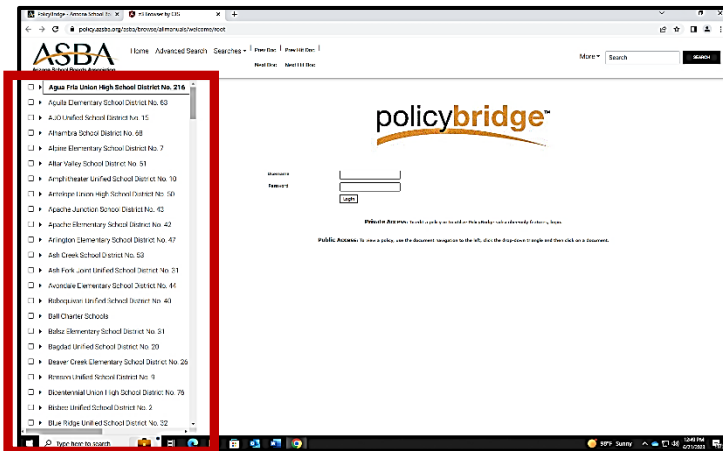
PolicyBridge - Arizona School Bo | Ed License by CIS | +

policy.asba.org/asba/browse/allmanuals/welcome/root

ASBA
Arizona School Boards Association

Home Advanced Search Searches ▾ Prev Doc Prev Hit Doc
Next Doc Next Hit Doc

More ▾ Search SEARCH

Agua Fria Union High School District No. 216
Aguila Elementary School District No. 63
AJO Unified School District No. 15
Alhambra School District No. 68
Alpine Elementary School District No. 7
Altar Valley School District No. 51
Amphitheater Unified School District No. 10
Antelope Union High School District No. 50
Apache Junction School District No. 43
Apache Elementary School District No. 42
Arlington Elementary School District No. 47
Ash Creek School District No. 53
Ash Fork Joint Unified School District No. 31
Avondale Elementary School District No. 44
Riverquivari Unified School District No. 40
Ball Charter Schools
Bolsz Elementary School District No. 31
Bagdad Unified School District No. 20
Beaver Creek Elementary School District No. 26
Benson Unified School District No. 9
Bicentennial Union High School District No. 76
Bisbee Unified School District No. 2
Blue Ridge Unified School District No. 32

policybridge™

Username
Password
Login

Private Access: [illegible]

Public Access: To view a policy, use the document navigation to the left, click the drop-down triangle and then click on a document.

Type here to search

98°F Sunny 12:40 PM 6/21/2023